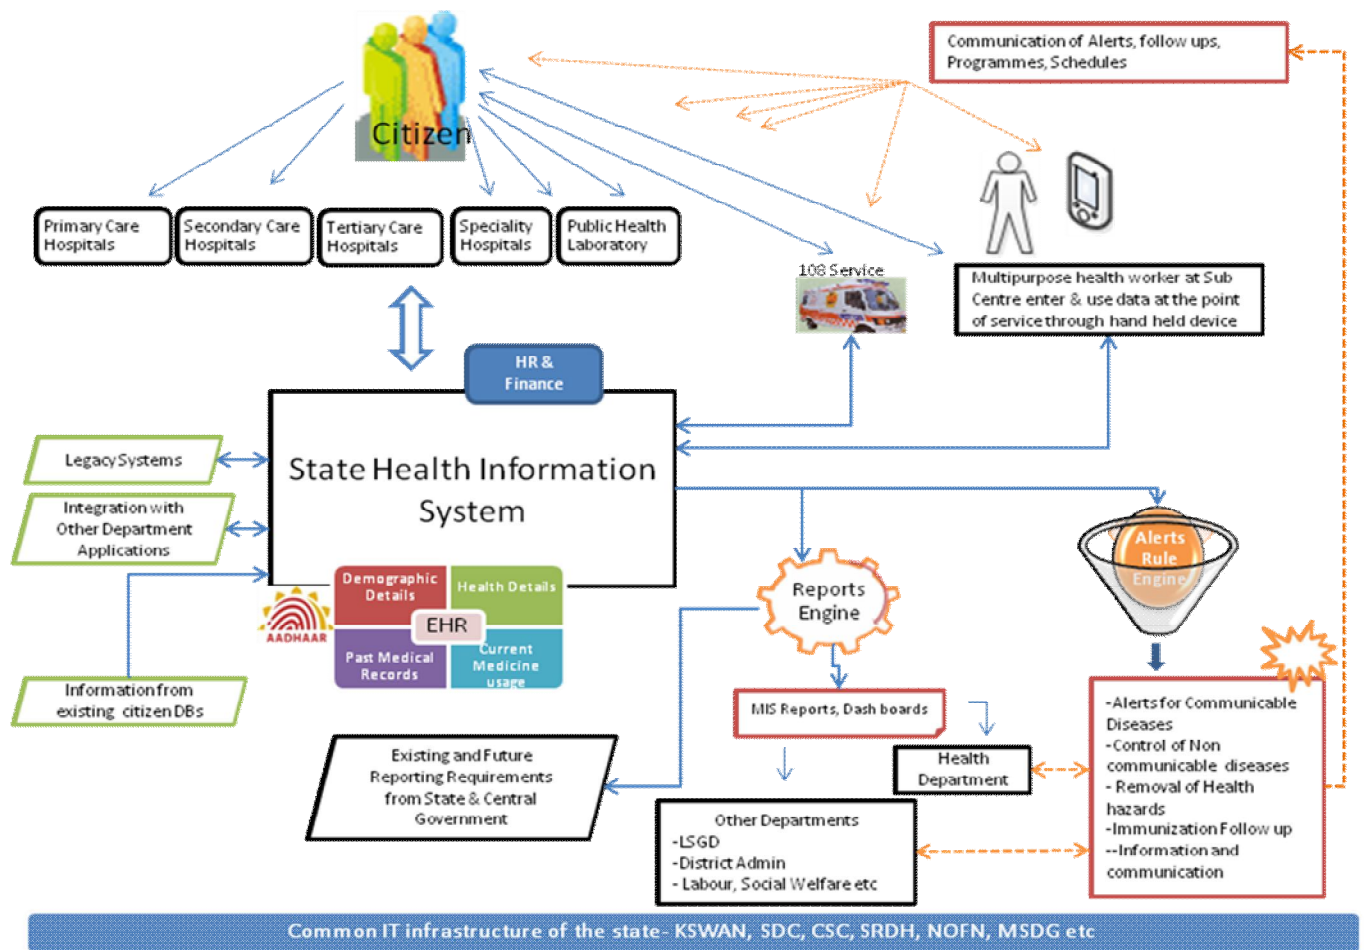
Citizen

Communication of Alerts, follow ups, Programmes, Schedules

Primary Care Hospitals

Secondary Care Hospitals

Tertiary Care Hospitals

Speciality Hospitals

Public Health Laboratory

108 Service

Multipurpose health worker at Sub Centre enter & use data at the point of service through hand held device

HR & Finance

Legacy Systems

Integration with Other Department Applications

State Health Information System

Demographic Details

Health Details

EHR

Past Medical Records

Current Medicine usage

AADHAAR

Information from existing citizen DBs

Reports Engine

Alerts Rule Engine

MIS Reports, Dash boards

Health Department

Existing and Future Reporting Requirements from State & Central Government

Other Departments
-LSGD
-District Admin
- Labour, Social Welfare etc

-Alerts for Communicable Diseases
-Control of Non communicable diseases
- Removal of Health hazards
-Immunization Follow up
--Information and communication

Common IT infrastructure of the state- KSWAN, SDC, CSC, SRDH, NOFN, MSDG etc